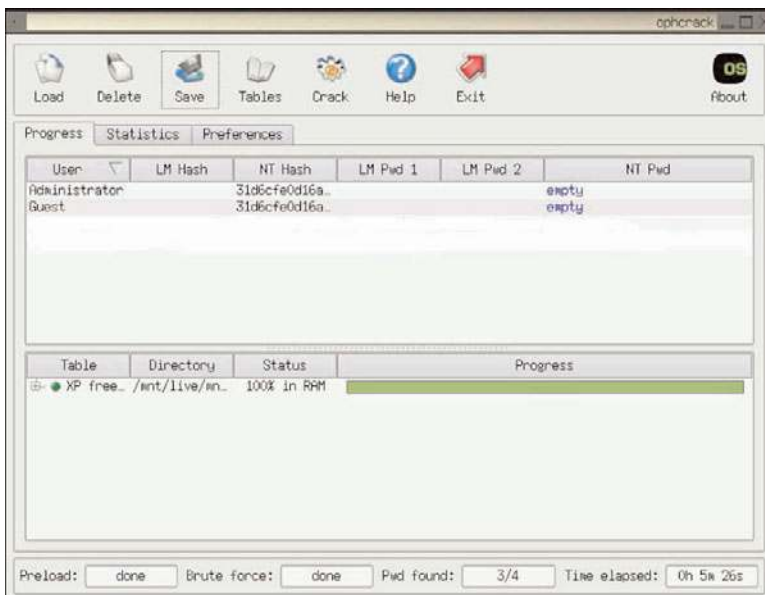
ophcrack

Load Delete Save Tables Crack Help Exit OS About

Progress Statistics Preferences

| User | LM Hash | NT Hash | LM Pwd 1 | LM Pwd 2 | NT Pwd |
|---|---|---|---|---|---|
| Administrator | | 31d6cfe0d16a.. | | | empty |
| Guest | | 31d6cfe0d16a.. | | | empty |

| Table | Directory | Status | Progress |
|---|---|---|---|
| XP free.. | /mnt/live/mn.. | 100% in RAM | |

Preload: done Brute force: done Pwd found: 3/4 Time elapsed: 0h 5m 26s